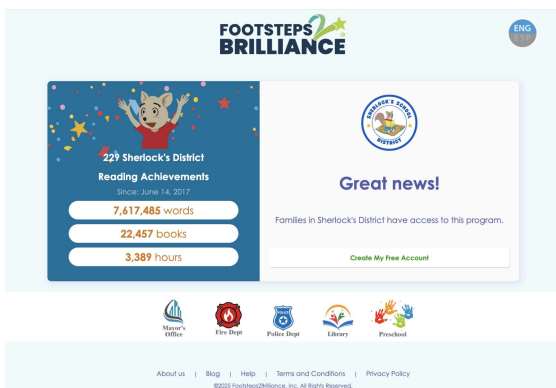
FOOTSTEPS 2 BRILLIANCE

ENG
ESP

229 Sherlock's District

Reading Achievements

Since: June 14, 2017

7,617,485 words

22,457 books

3,389 hours

SHERLOCK'S SCHOOL DISTRICT

Great news!

Families in Sherlock's District have access to this program.

Create My Free Account

Mayor's Office

Fire Dept

Police Dept

Library

Preschool

About us | Blog | Help | Terms and Conditions | Privacy Policy

©2025 Footsteps2Brilliance, Inc. All Rights Reserved.